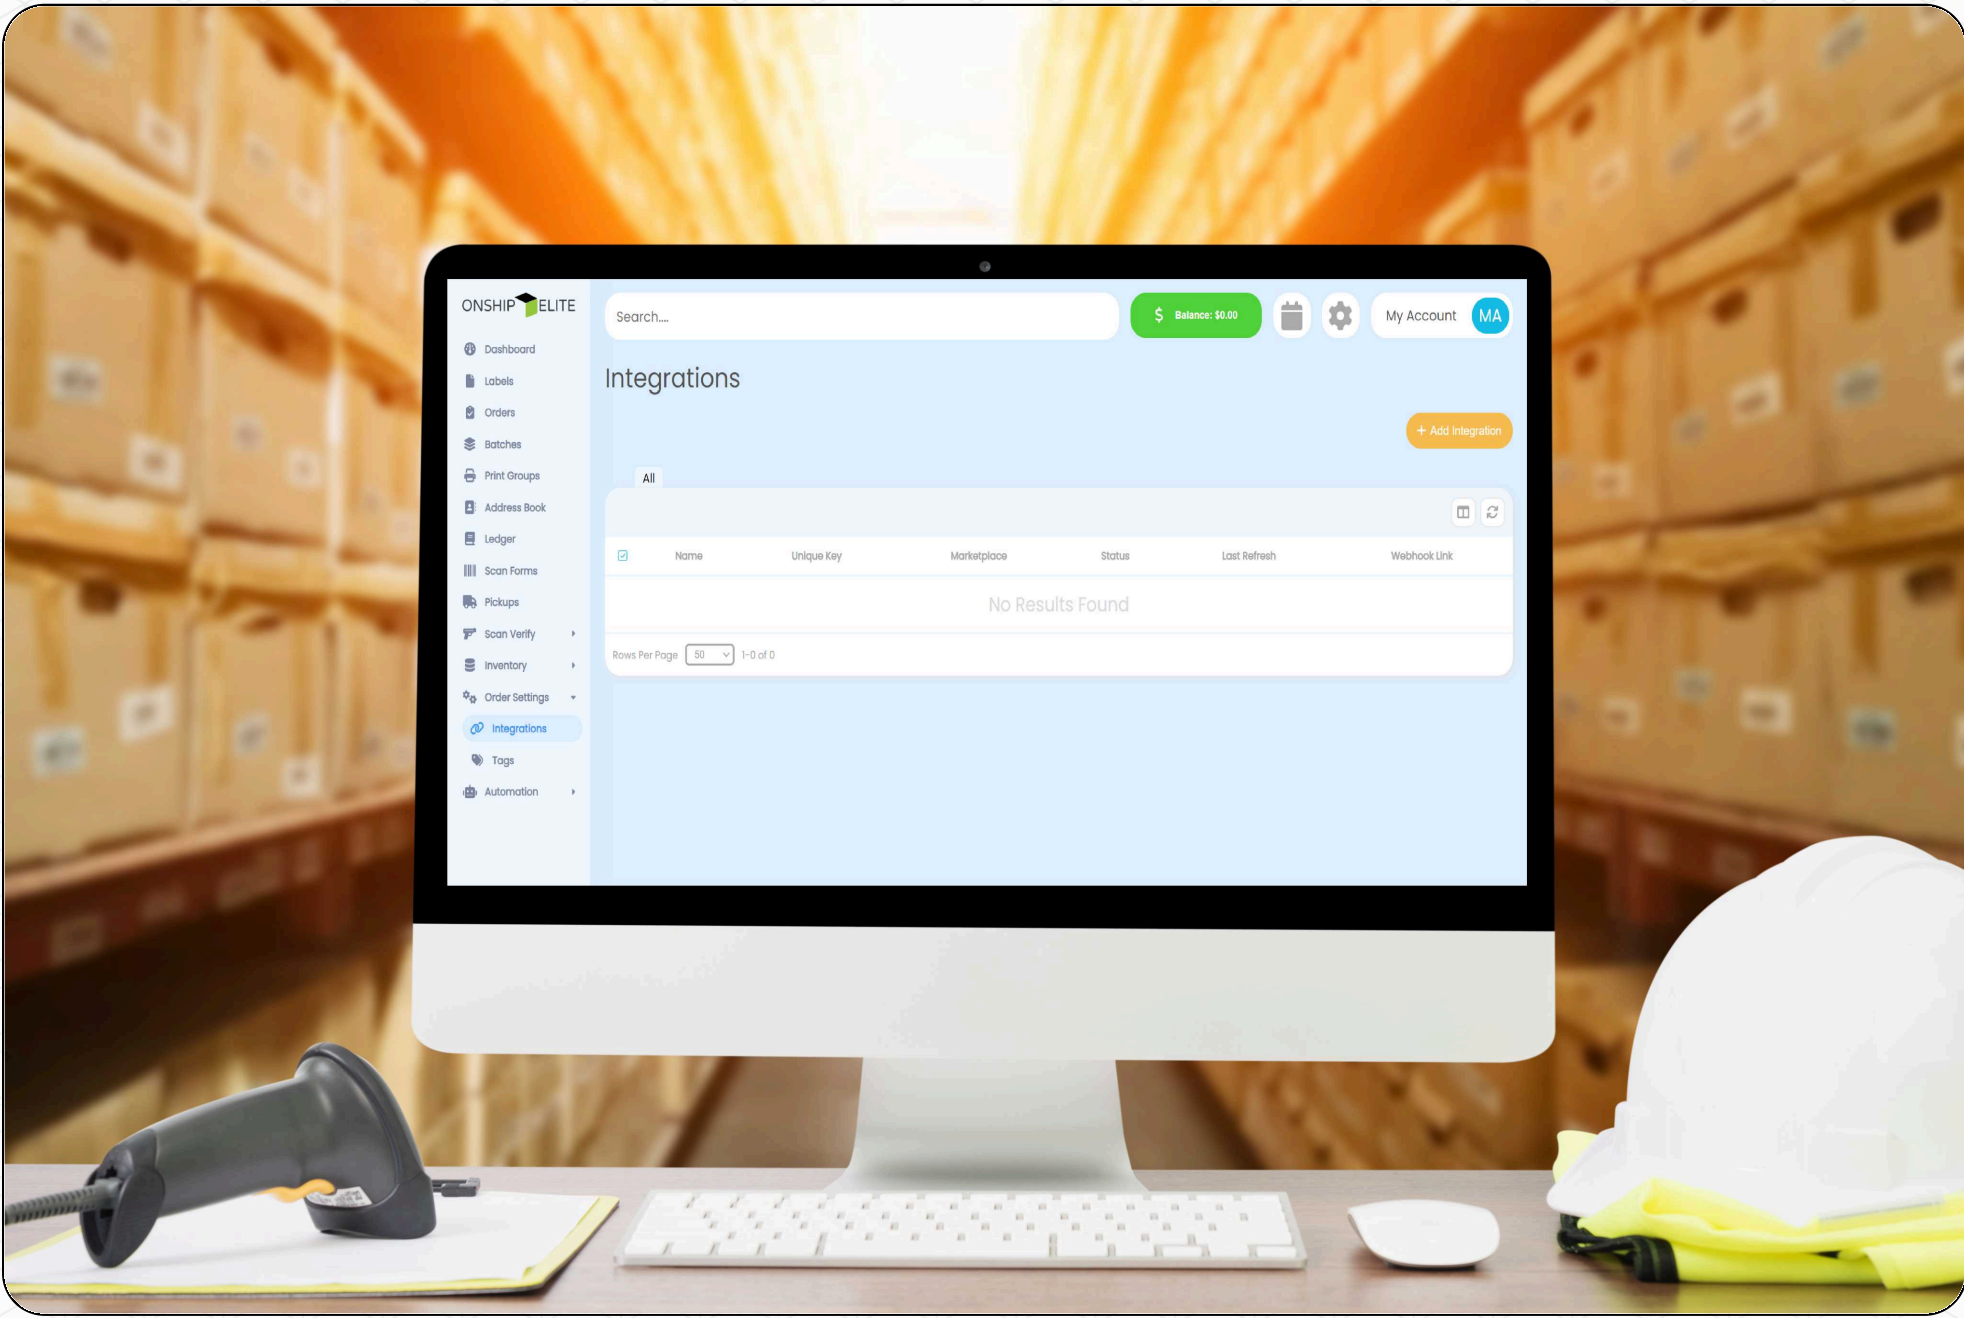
ONSHIP ELITE

Dashboard
Labels
Orders
Batches
Print Groups
Address Book
Ledger
Scan Forms
Pickups
Scan Verify
Inventory
Order Settings
Integrations
Tags
Automation

Search....

$ Balance: $0.00

My Account MA

Integrations

+ Add Integration

All

| Name | Unique Key | Marketplace | Status | Last Refresh | Webhook Link |
|---|---|---|---|---|---|
| No Results Found | | | | | |

Rows Per Page 50 1-0 of 0